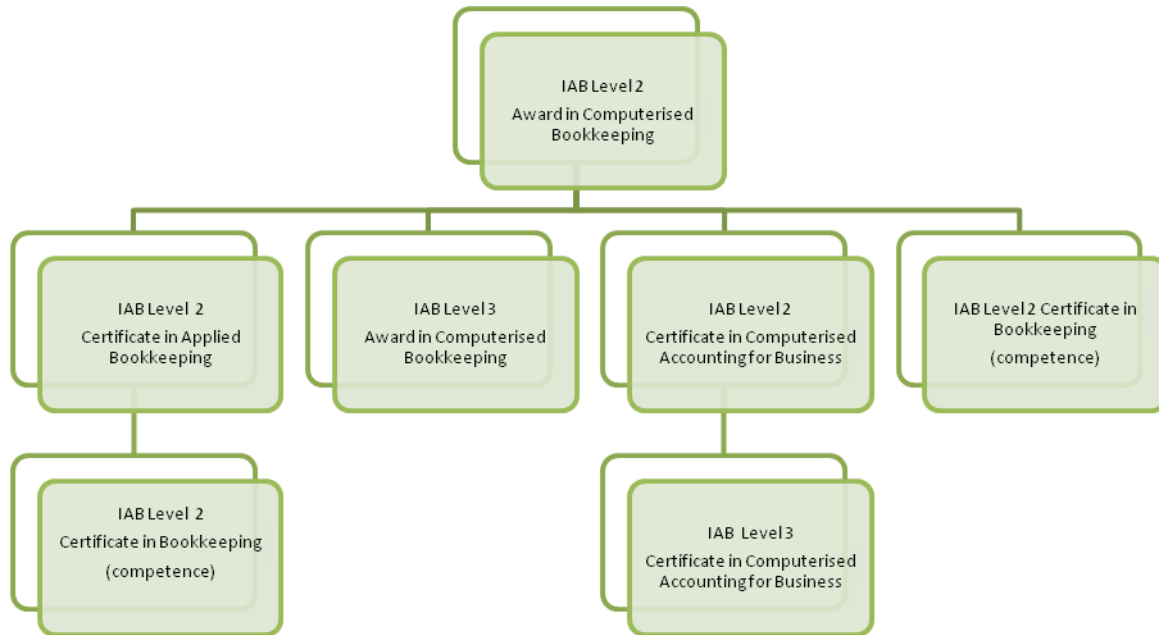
IAB Level 2
Award in Computerised Bookkeeping

IAB Level 2
Certificate in Applied Bookkeeping

IAB Level 3
Award in Computerised Bookkeeping

IAB Level 2
Certificate in Computerised Accounting for Business

IAB Level 2 Certificate in Bookkeeping
(competence)

IAB Level 2
Certificate in Bookkeeping
(competence)

IAB Level 3
Certificate in Computerised Accounting for Business